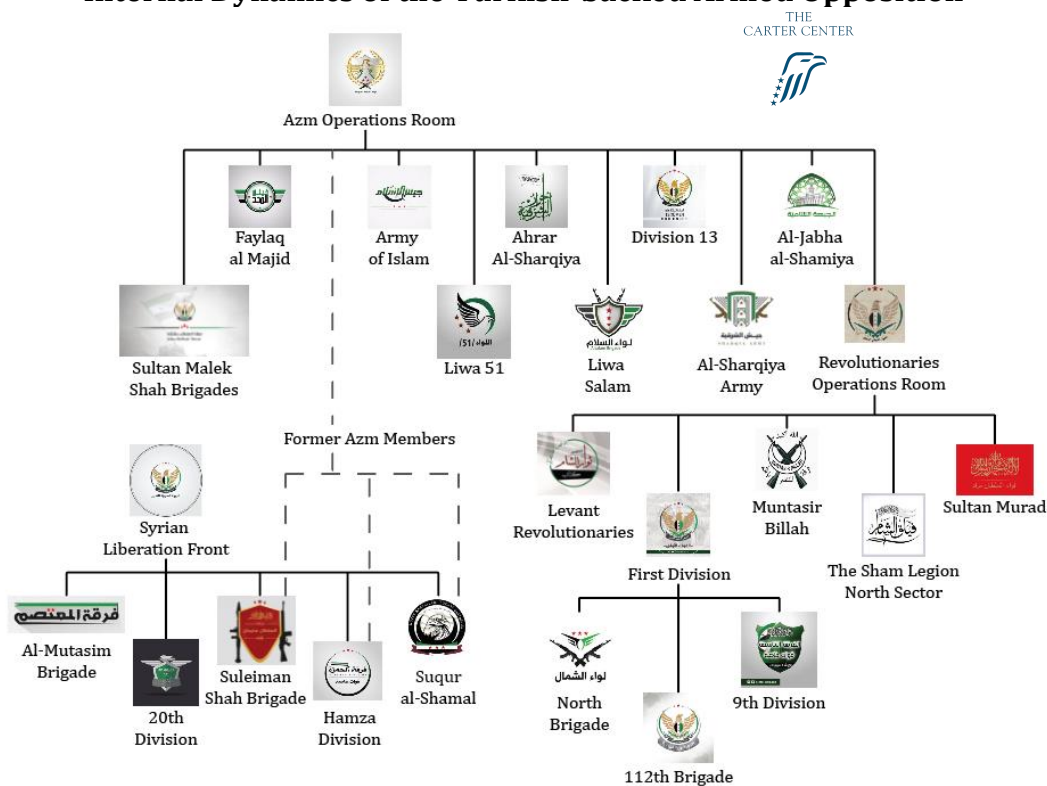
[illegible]

THE CARTER CENTER

Azm Operations Room

Faylaq al Majid

Army of Islam

Ahrar Al-Sharqiya

Division 13

Al-Jabha al-Shamiya

Sultan Malek Shah Brigades

Liwa 51

Liwa Salam

Al-Sharqiya Army

Revolutionaries Operations Room

Former Azm Members

Syrian Liberation Front

Levant Revolutionaries

First Division

Muntasir Billah

The Sham Legion North Sector

Sultan Murad

فرقة المعتصم

Al-Mutasim Brigade

20th Division

Suleiman Shah Brigade

Hamza Division

Suqur al-Shamal

لواء الشمال

North Brigade

112th Brigade

9th Division